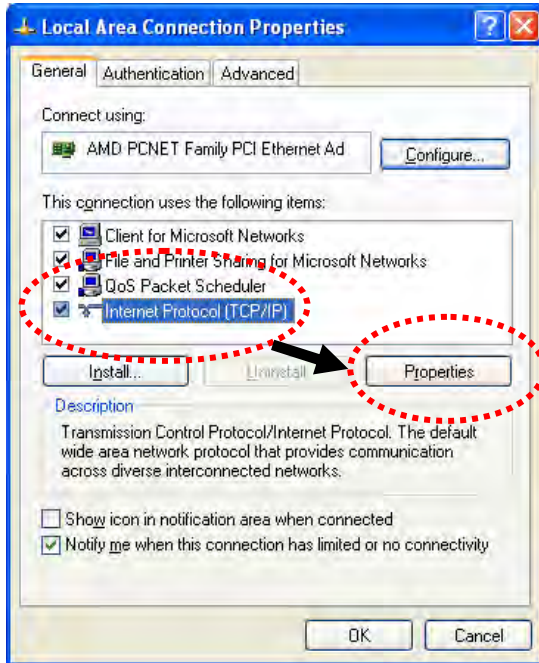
Local Area Connection Properties

General | Authentication | Advanced

Connect using:

AMD PCNET Family PCI Ethernet Ad

Configure...

This connection uses the following items:

Client for Microsoft Networks
File and Printer Sharing for Microsoft Networks
QoS Packet Scheduler
Internet Protocol (TCP/IP)

Install... | Uninstall | Properties

Description

Transmission Control Protocol/Internet Protocol. The default wide area network protocol that provides communication across diverse interconnected networks.

Show icon in notification area when connected
Notify me when this connection has limited or no connectivity

OK | Cancel